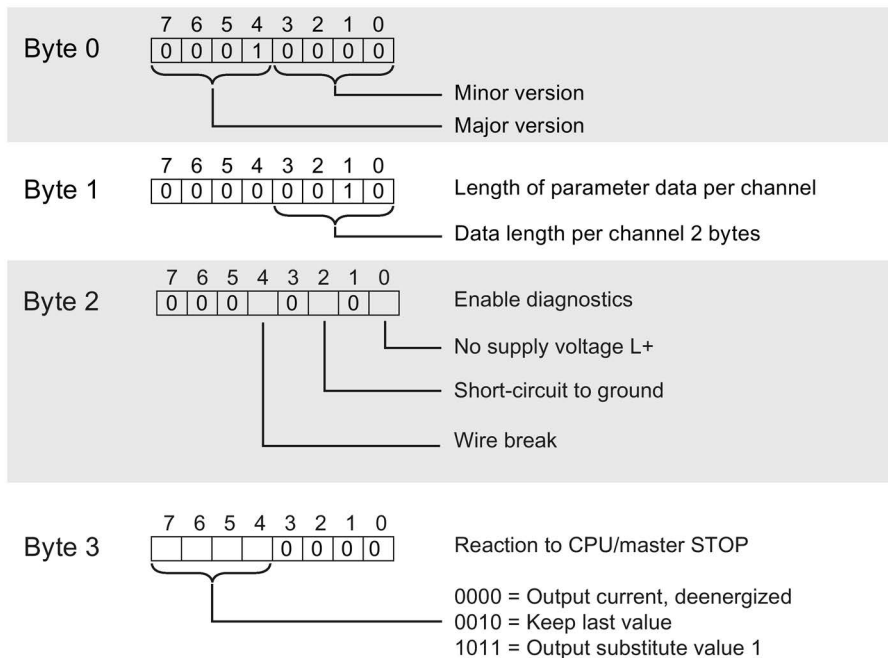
Byte 0

| 7 | 6 | 5 | 4 | 3 | 2 | 1 | 0 |
|---|---|---|---|---|---|---|---|
| 0 | 0 | 0 | 1 | 0 | 0 | 0 | 0 |

Minor version
Major version

Byte 1

| 7 | 6 | 5 | 4 | 3 | 2 | 1 | 0 |
|---|---|---|---|---|---|---|---|
| 0 | 0 | 0 | 0 | 0 | 0 | 1 | 0 |

Length of parameter data per channel
Data length per channel 2 bytes

Byte 2

| 7 | 6 | 5 | 4 | 3 | 2 | 1 | 0 |
|---|---|---|---|---|---|---|---|
| 0 | 0 | 0 |  | 0 |  | 0 |  |

Enable diagnostics
No supply voltage L+
Short-circuit to ground
Wire break

Byte 3

| 7 | 6 | 5 | 4 | 3 | 2 | 1 | 0 |
|---|---|---|---|---|---|---|---|
|  |  |  |  | 0 | 0 | 0 | 0 |

Reaction to CPU/master STOP

0000 = Output current, deenergized
0010 = Keep last value
1011 = Output substitute value 1